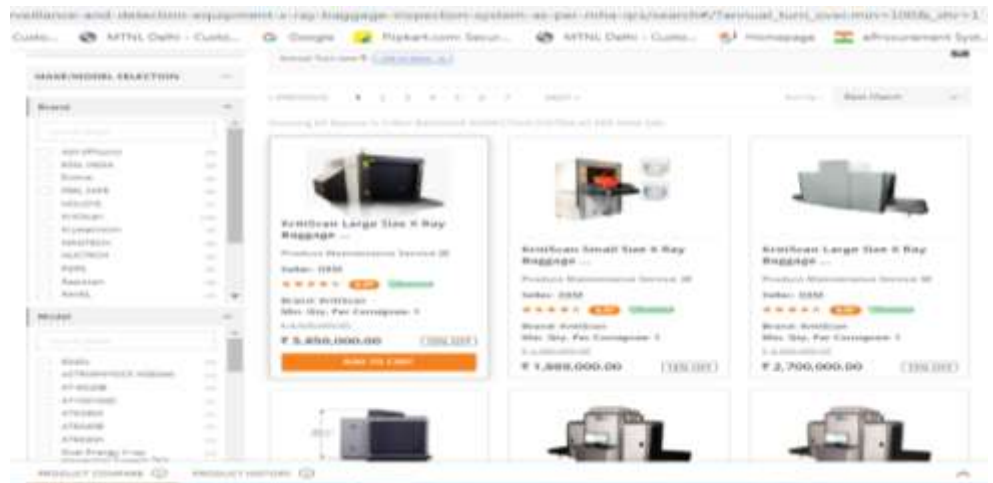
rveillance-and-detection-equipment-x-ray-baggage-inspection-system-as-per-mha-qrs/search#/?annual_turn_over.min=1000&_shr=1

Custo... MTNL Delhi - Custo... Google Flipkart.com: Secur... MTNL Delhi - Custo... Homepage eProcurement Syst...

MAKE/MODEL SELECTION

Brand

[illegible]

Model

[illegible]

Annual Turn over ₹ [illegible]

‹ PREVIOUS 1 2 3 4 5 6 7 NEXT › Sort by Best Match

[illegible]

KritiScan Large Size X Ray Baggage ...

Product Maintenance Service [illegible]

Seller: DSM

Brand: KritiScan

Min. Qty. Per Consignee: 1

₹ 5,850,000.00

ADD TO CART

KritiScan Small Size X Ray Baggage ...

Product Maintenance Service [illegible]

Seller: DSM

Brand: KritiScan

Min. Qty. Per Consignee: 1

₹ 1,869,000.00

KritiScan Large Size X Ray Baggage ...

Product Maintenance Service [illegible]

Seller: DSM

Brand: KritiScan

Min. Qty. Per Consignee: 1

₹ 2,700,000.00

PRODUCT COMPARE PRODUCT HISTORY